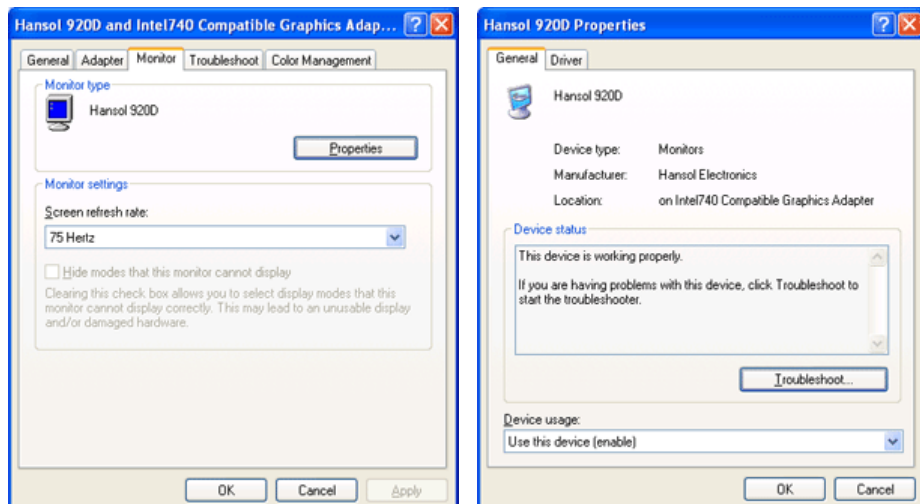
Hansol 920D and Intel740 Compatible Graphics Adap...

General | Adapter | Monitor | Troubleshoot | Color Management

Monitor type

Hansol 920D

Properties

Monitor settings

Screen refresh rate:

75 Hertz

Hide modes that this monitor cannot display

Clearing this check box allows you to select display modes that this monitor cannot display correctly. This may lead to an unusable display and/or damaged hardware.

OK | Cancel | Apply

Hansol 920D Properties

General | Driver

Hansol 920D

Device type: Monitors

Manufacturer: Hansol Electronics

Location: on Intel740 Compatible Graphics Adapter

Device status

This device is working properly.

If you are having problems with this device, click Troubleshoot to start the troubleshooter.

Troubleshoot...

Device usage:

Use this device (enable)

OK | Cancel